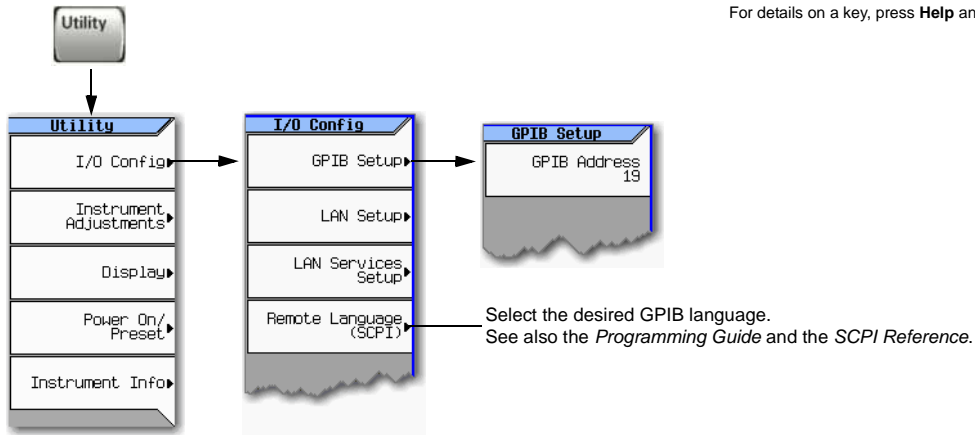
For details on a key, press **Help** an

Utility

Utility

I/O Config

Instrument Adjustments

Display

Power On/ Preset

Instrument Info

I/O Config

GPIB Setup

LAN Setup

LAN Services Setup

Remote Language (SCPI)

GPIB Setup

GPIB Address 19

Select the desired GPIB language.
See also the *Programming Guide* and the *SCPI Reference*.